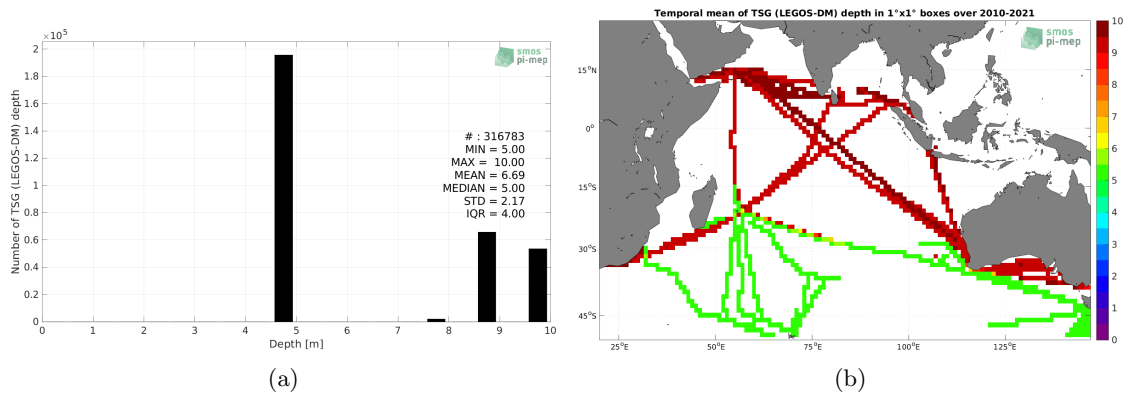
$\times 10^5$

smos pi-mep

Number of TSG (LEGOS-DM) depth

2
1.8
1.6
1.4
1.2
1
0.8
0.6
0.4
0.2
0

# : 316783
MIN = 5.00
MAX = 10.00
MEAN = 6.69
MEDIAN = 5.00
STD = 2.17
IQR = 4.00

0 1 2 3 4 5 6 7 8 9 10

Depth [m]

(a)

Temporal mean of TSG (LEGOS-DM) depth in 1°x1° boxes over 2010-2021

smos pi-mep

15°N
0°
15°S
30°S
45°S

25°E 50°E 75°E 100°E 125°E

10
9
8
7
6
5
4
3
2
1
0

(b)